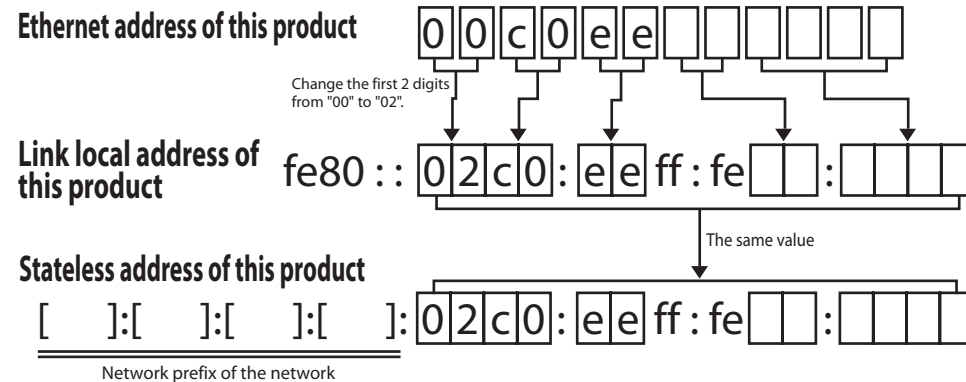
Ethernet address of this product

0 0 c 0 e e

Change the first 2 digits from "00" to "02".

Link local address of this product

fe80 : : 0 2 c 0 : e e ff : fe :

The same value

Stateless address of this product

[ ]:[ ]:[ ]:[ ]: 0 2 c 0 : e e ff : fe :

Network prefix of the network